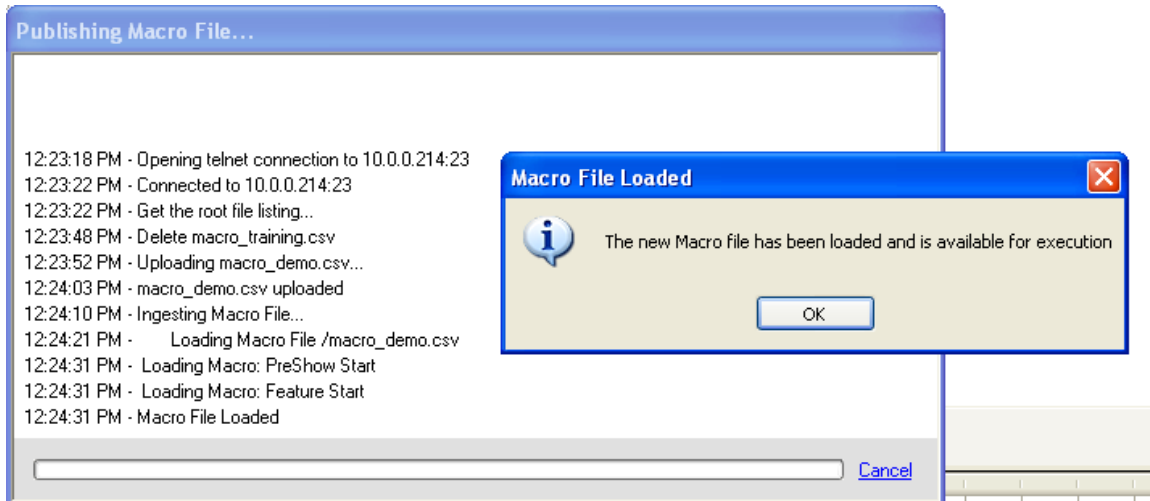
Publishing Macro File...

12:23:18 PM - Opening telnet connection to 10.0.0.214:23
12:23:22 PM - Connected to 10.0.0.214:23
12:23:22 PM - Get the root file listing...
12:23:48 PM - Delete macro_training.csv
12:23:52 PM - Uploading macro_demo.csv...
12:24:03 PM - macro_demo.csv uploaded
12:24:10 PM - Ingesting Macro File...
12:24:21 PM - Loading Macro File /macro_demo.csv
12:24:31 PM - Loading Macro: PreShow Start
12:24:31 PM - Loading Macro: Feature Start
12:24:31 PM - Macro File Loaded

Cancel

Macro File Loaded

The new Macro file has been loaded and is available for execution

OK